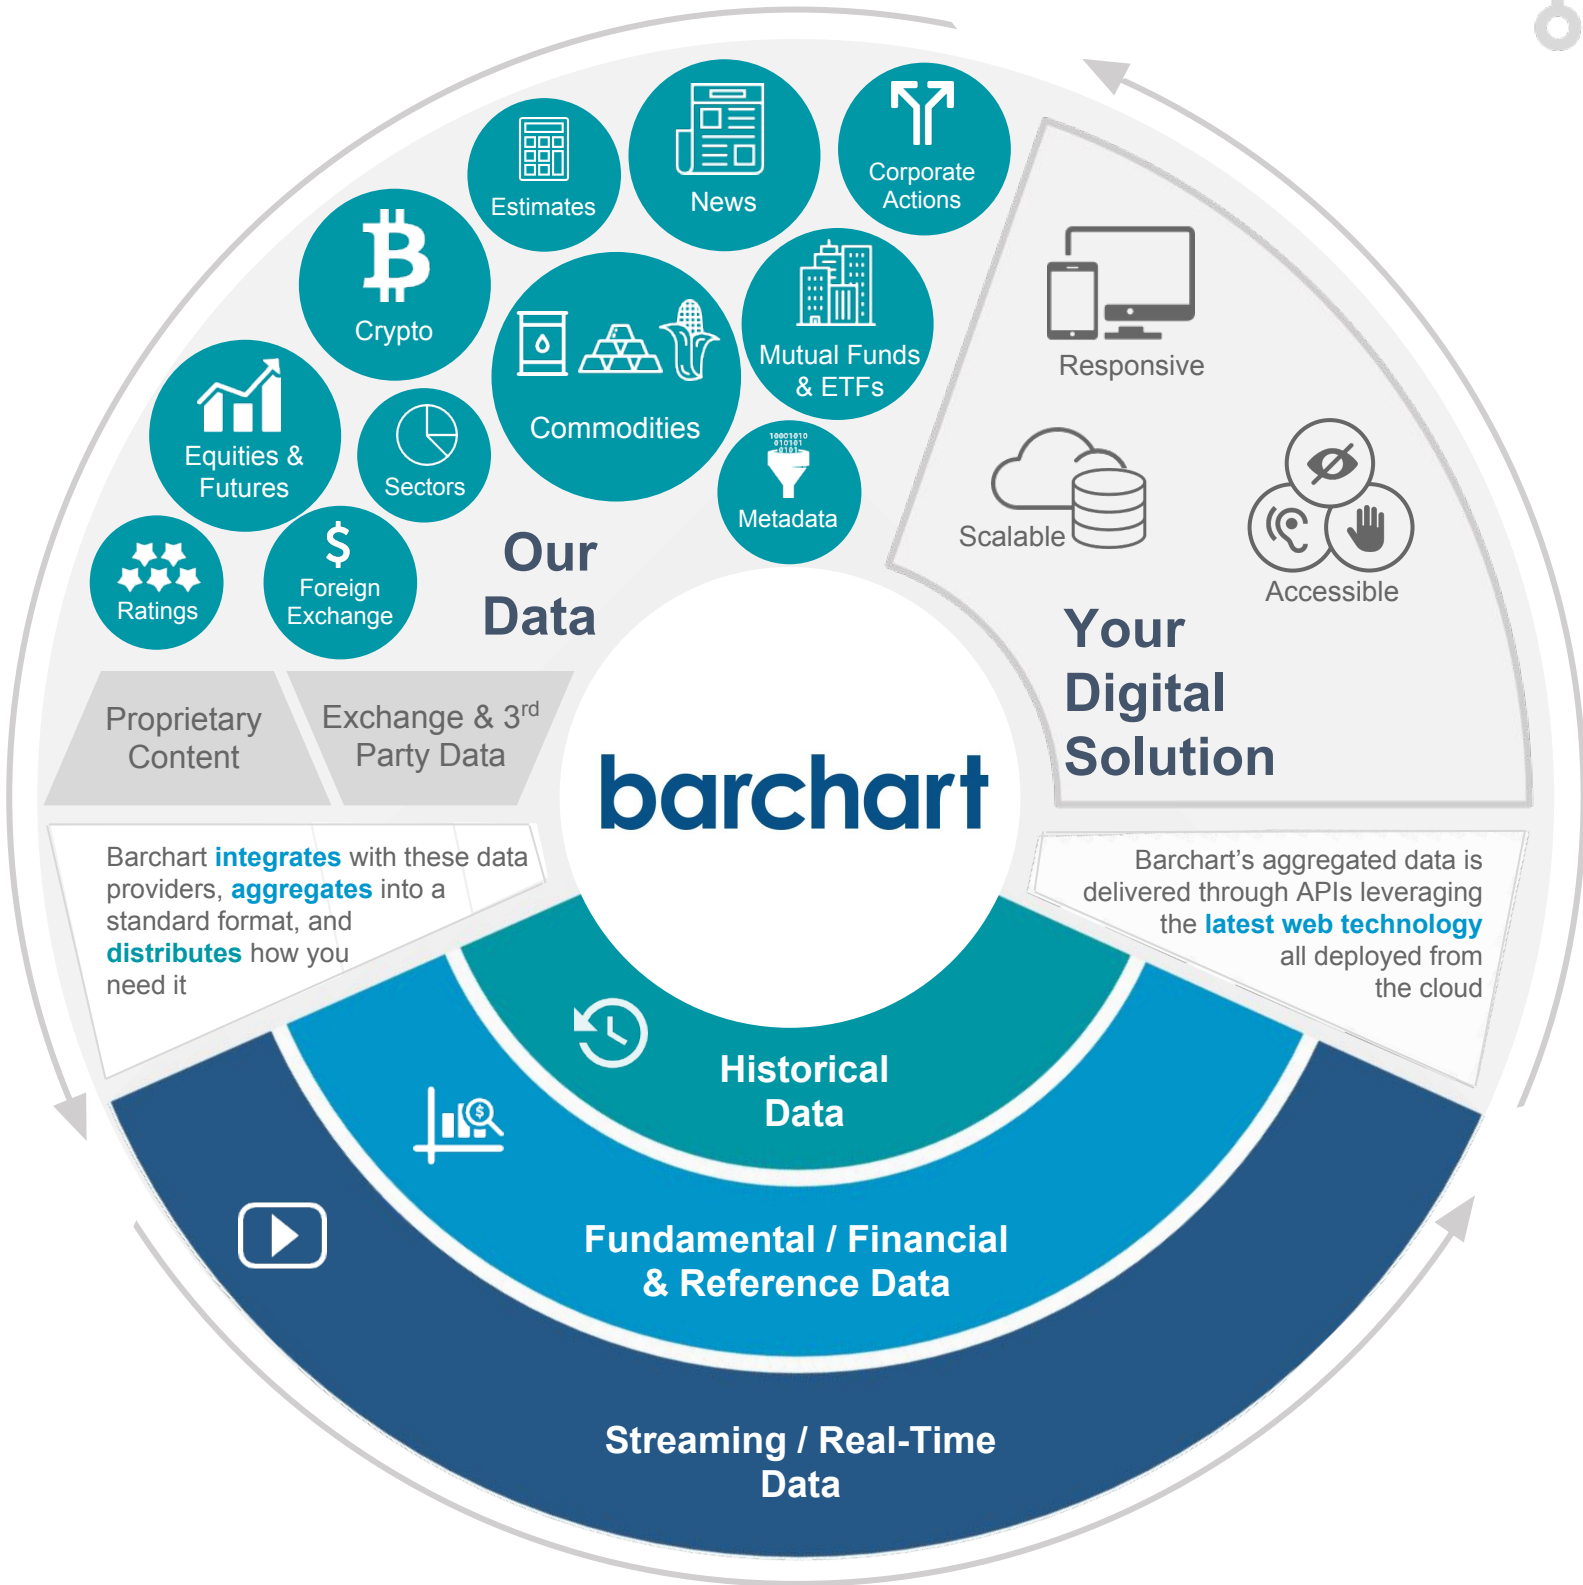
Estimates

News

Corporate Actions

Crypto

Commodities

Mutual Funds & ETFs

Equities & Futures

Sectors

Metadata

Ratings

Foreign Exchange

Our Data

Responsive

Scalable

Accessible

Your Digital Solution

Proprietary Content

Exchange & 3$^{rd}$ Party Data

barchart

Barchart integrates with these data providers, aggregates into a standard format, and distributes how you need it

Barchart's aggregated data is delivered through APIs leveraging the latest web technology all deployed from the cloud

Historical Data

Fundamental / Financial & Reference Data

Streaming / Real-Time Data